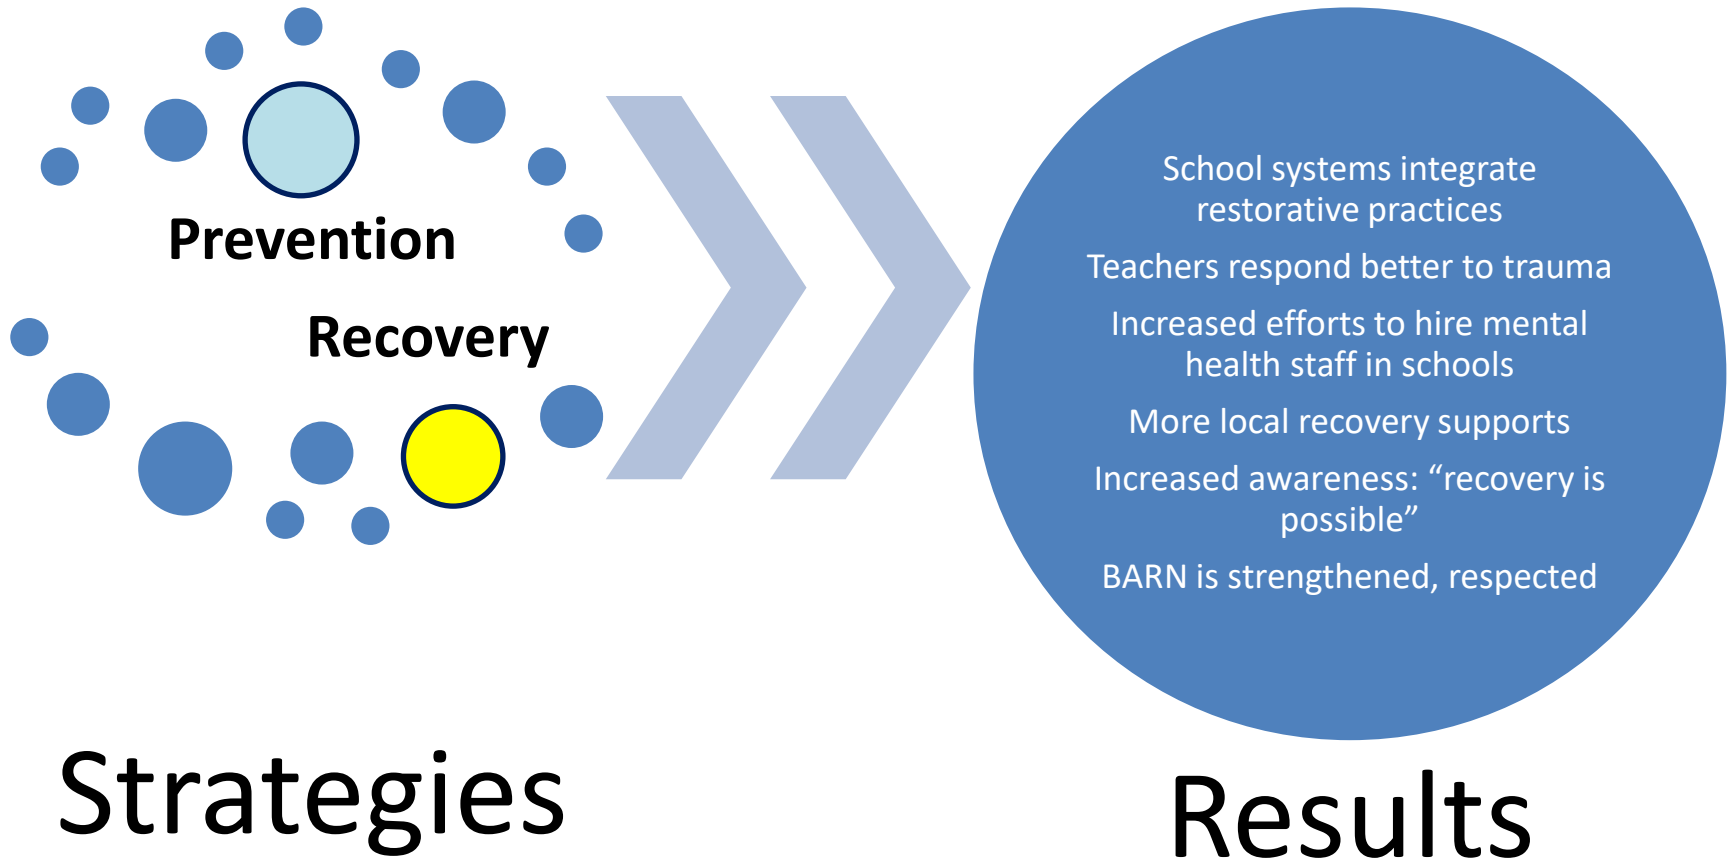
Prevention

Recovery

School systems integrate restorative practices

Teachers respond better to trauma

Increased efforts to hire mental health staff in schools

More local recovery supports

Increased awareness: “recovery is possible”

BARN is strengthened, respected

Strategies

Results